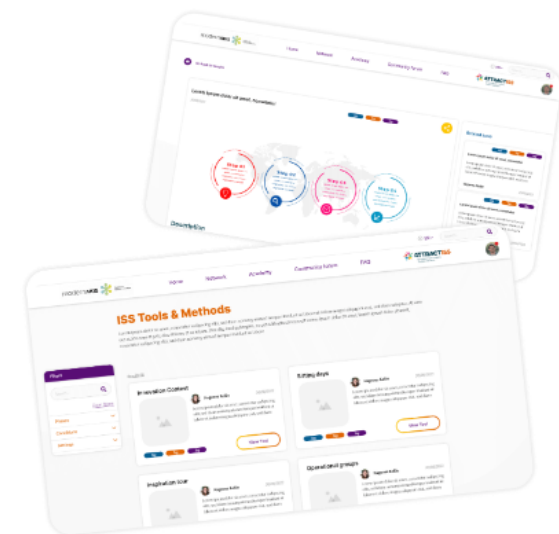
modern**MIS**

Home Network Academy Community Space FAQ

ATTRACT

Lorem ipsum dolor sit amet, consectetur

Step 01

Step 02

Step 03

Step 04

Description

modern**MIS**

Home Network Academy Community Space FAQ

ATTRACT

ISS Tools & Methods

Filters

Innovation Contest

Eugenia Kolle

View Tool

Journey days

Eugenia Kolle

View Tool

Inspiration tour

Eugenia Kolle

Operational groups

Eugenia Kolle